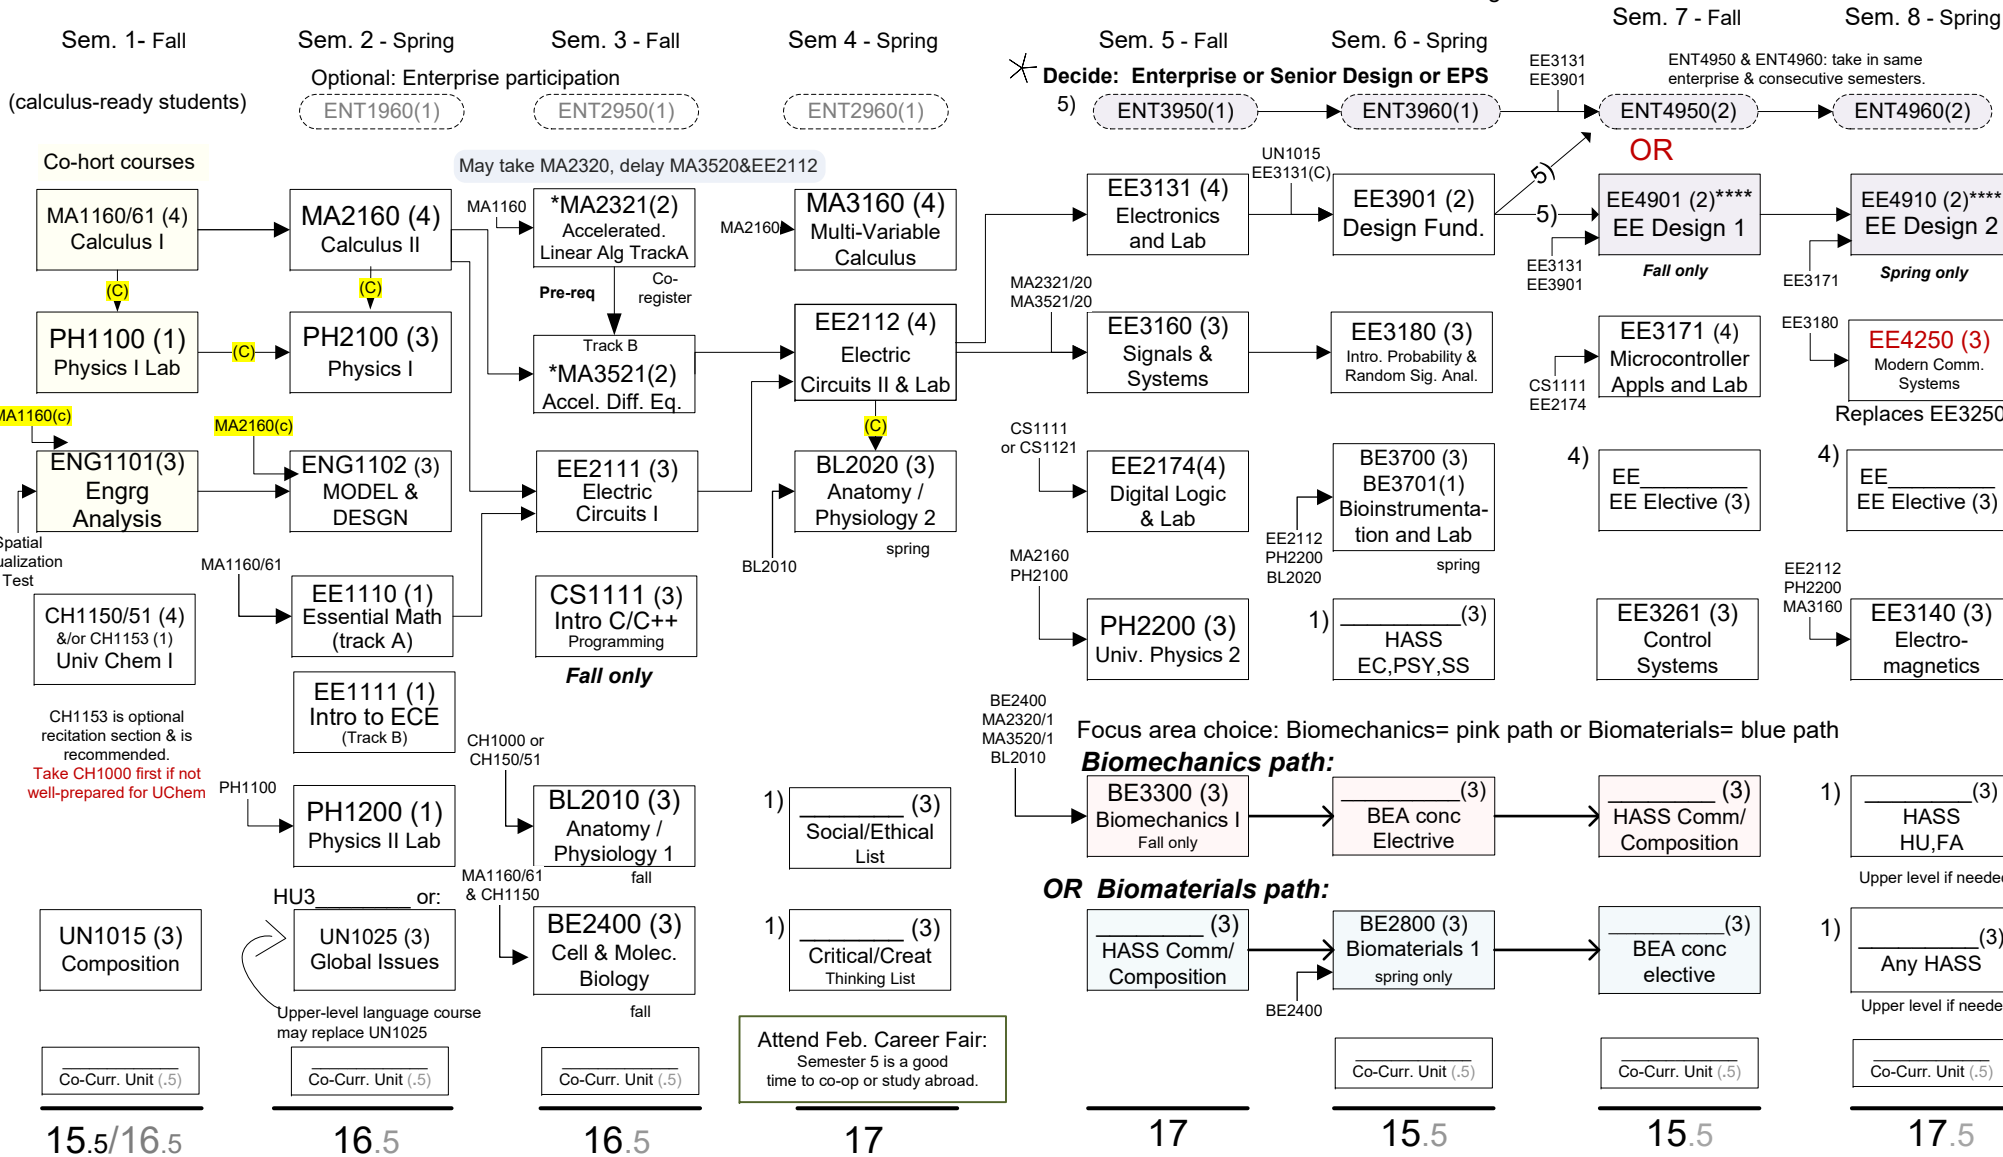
Sem. 1- Fall
Sem. 2 - Spring
Sem. 3 - Fall
Sem 4 - Spring
Sem. 5 - Fall
Sem. 6 - Spring
Sem. 7 - Fall
Sem. 8 - Spring

(calculus-ready students)
Optional: Enterprise participation
ENT1960(1)
ENT2950(1)
ENT2960(1)
Decide: Enterprise or Senior Design or EPS
5) ENT3950(1)
ENT3960(1)
EE3131
EE3901
ENT4950 & ENT4960: take in same enterprise & consecutive semesters.
ENT4950(2)
ENT4960(2)
OR

Co-hort courses
May take MA2320, delay MA3520&EE2112

MA1160/61 (4)
Calculus I
MA2160 (4)
Calculus II
MA1160
*MA2321(2)
Accelerated.
Linear Alg TrackA
MA2160
MA3160 (4)
Multi-Variable Calculus
EE3131 (4)
Electronics and Lab
UN1015
EE3131(C)
EE3901 (2)
Design Fund.
5)
5)
EE4901 (2)****
EE Design 1
Fall only
EE3131
EE3901
EE4910 (2)****
EE Design 2
Spring only
EE3171

(C)
(C)
Pre-req
Co-register
Track B
PH1100 (1)
Physics I Lab
(C)
PH2100 (3)
Physics I
*MA3521(2)
Accel. Diff. Eq.
EE2112 (4)
Electric Circuits II & Lab
MA2321/20
MA3521/20
EE3160 (3)
Signals & Systems
EE3180 (3)
Intro. Probability & Random Sig. Anal.
CS1111
EE2174
EE3171 (4)
Microcontroller Appls and Lab
EE3180
EE4250 (3)
Modern Comm. Systems
Replaces EE3250

MA1160(c)
MA2160(c)
(C)
ENG1101(3)
Engrg Analysis
ENG1102 (3)
MODEL & DESGN
EE2111 (3)
Electric Circuits I
BL2020 (3)
Anatomy / Physiology 2
spring
CS1111
or CS1121
EE2174(4)
Digital Logic & Lab
EE2112
PH2200
BL2020
BE3700 (3)
BE3701(1)
Bioinstrumentation and Lab
spring
4)
EE____
EE Elective (3)
4)
EE____
EE Elective (3)
Spatial
ualization
Test
MA1160/61
EE1110 (1)
Essential Math
(track A)
BL2010
CH1150/51 (4)
&/or CH1153 (1)
Univ Chem I
CS1111 (3)
Intro C/C++
Programming
Fall only
MA2160
PH2100
PH2200 (3)
Univ. Physics 2
1)
______(3)
HASS
EC,PSY,SS
EE3261 (3)
Control Systems
EE2112
PH2200
MA3160
EE3140 (3)
Electro-magnetics
EE1111 (1)
Intro to ECE
(Track B)
CH1153 is optional recitation section & is recommended.
Take CH1000 first if not well-prepared for UChem
CH1000 or
CH150/51
BE2400
MA2320/1
MA3520/1
BL2010
Focus area choice: Biomechanics= pink path or Biomaterials= blue path
Biomechanics path:
PH1100
PH1200 (1)
Physics II Lab
BL2010 (3)
Anatomy / Physiology 1
fall
1)
________ (3)
Social/Ethical List
BE3300 (3)
Biomechanics I
Fall only
______(3)
BEA conc
Elective
______(3)
HASS Comm/ Composition
1)
________(3)
HASS
HU,FA
Upper level if neede
HU3________ or:
MA1160/61
& CH1150
OR Biomaterials path:
UN1015 (3)
Composition
UN1025 (3)
Global Issues
BE2400 (3)
Cell & Molec. Biology
fall
1)
________ (3)
Critical/Creat Thinking List
______ (3)
HASS Comm/ Composition
BE2800 (3)
Biomaterials 1
spring only
BE2400
______(3)
BEA conc elective
1)
________(3)
Any HASS
Upper level if neede
Upper-level language course may replace UN1025
Attend Feb. Career Fair:
Semester 5 is a good time to co-op or study abroad.
Co-Curr. Unit (.5)
Co-Curr. Unit (.5)
Co-Curr. Unit (.5)
Co-Curr. Unit (.5)
Co-Curr. Unit (.5)
Co-Curr. Unit (.5)
15.5/16.5
16.5
16.5
17
17
15.5
15.5
17.5